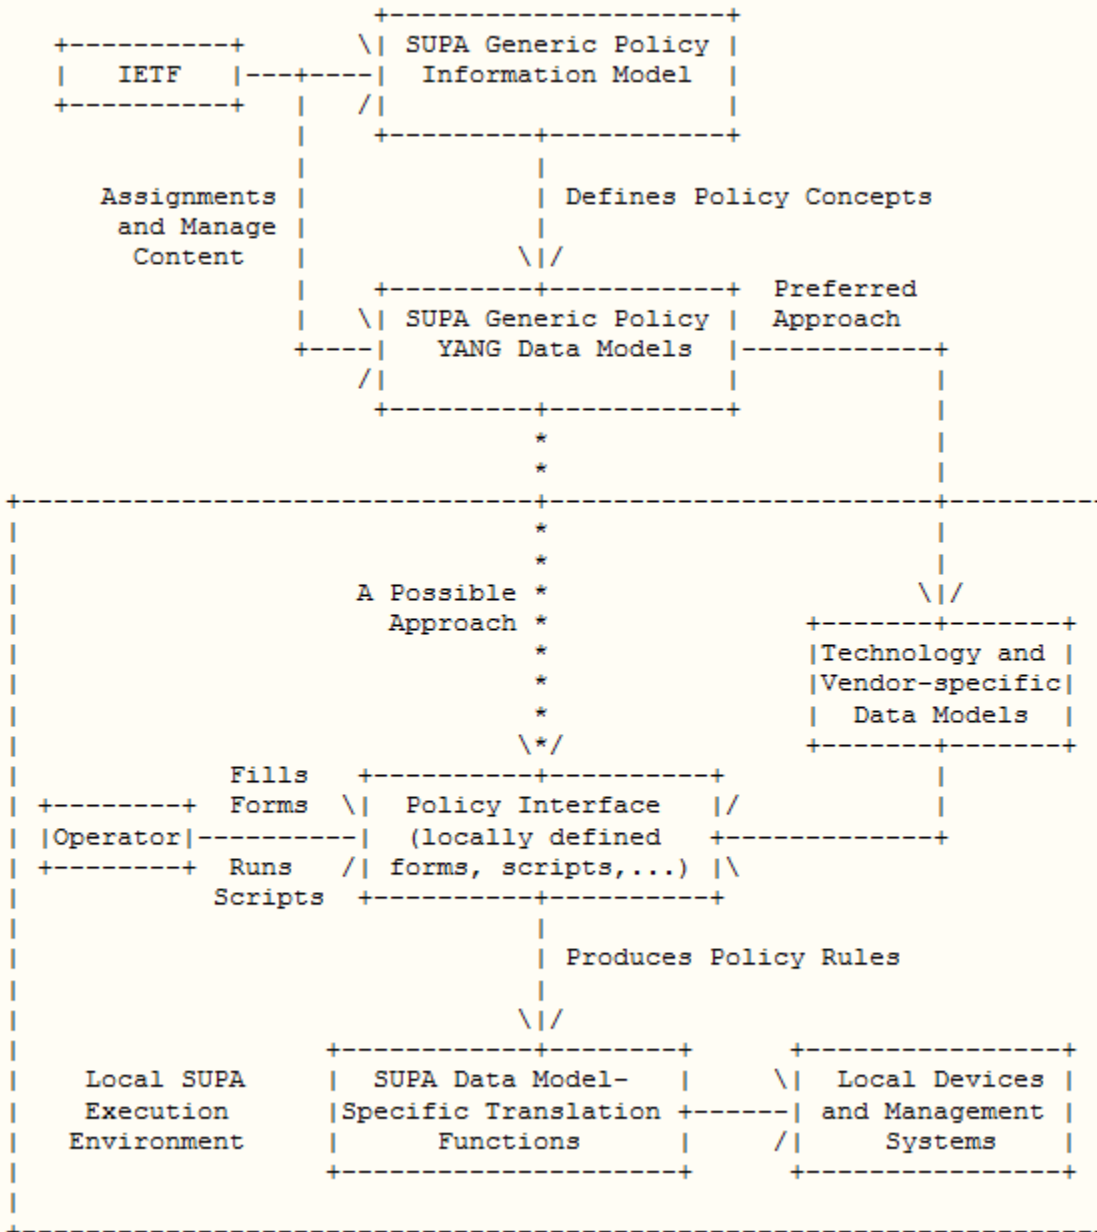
IETF

SUPA Generic Policy Information Model

Assignments and Manage Content

Defines Policy Concepts

SUPA Generic Policy YANG Data Models

Preferred Approach

A Possible Approach

Technology and Vendor-specific Data Models

Fills Forms

Operator

Runs Scripts

Policy Interface (locally defined forms, scripts,...)

Produces Policy Rules

Local SUPA Execution Environment

SUPA Data Model-Specific Translation Functions

Local Devices and Management Systems